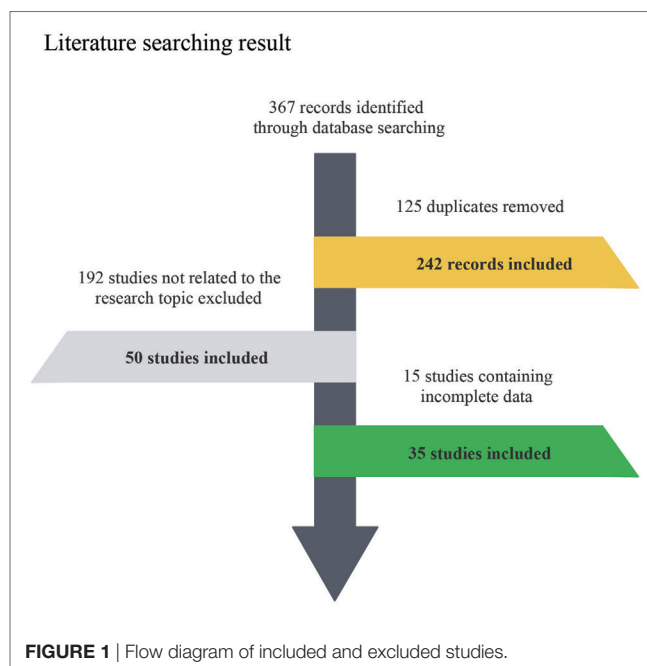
Literature searching result

367 records identified through database searching

125 duplicates removed

242 records included

192 studies not related to the research topic excluded

50 studies included

15 studies containing incomplete data

35 studies included

FIGURE 1 | Flow diagram of included and excluded studies.